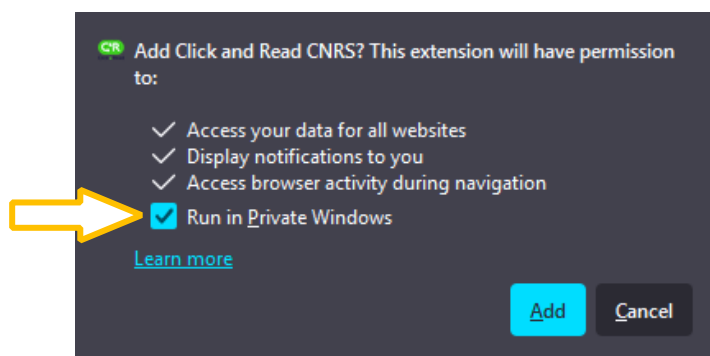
Add Click and Read CNRS? This extension will have permission to:

Access your data for all websites
Display notifications to you
Access browser activity during navigation
Run in Private Windows

Learn more

Add
Cancel